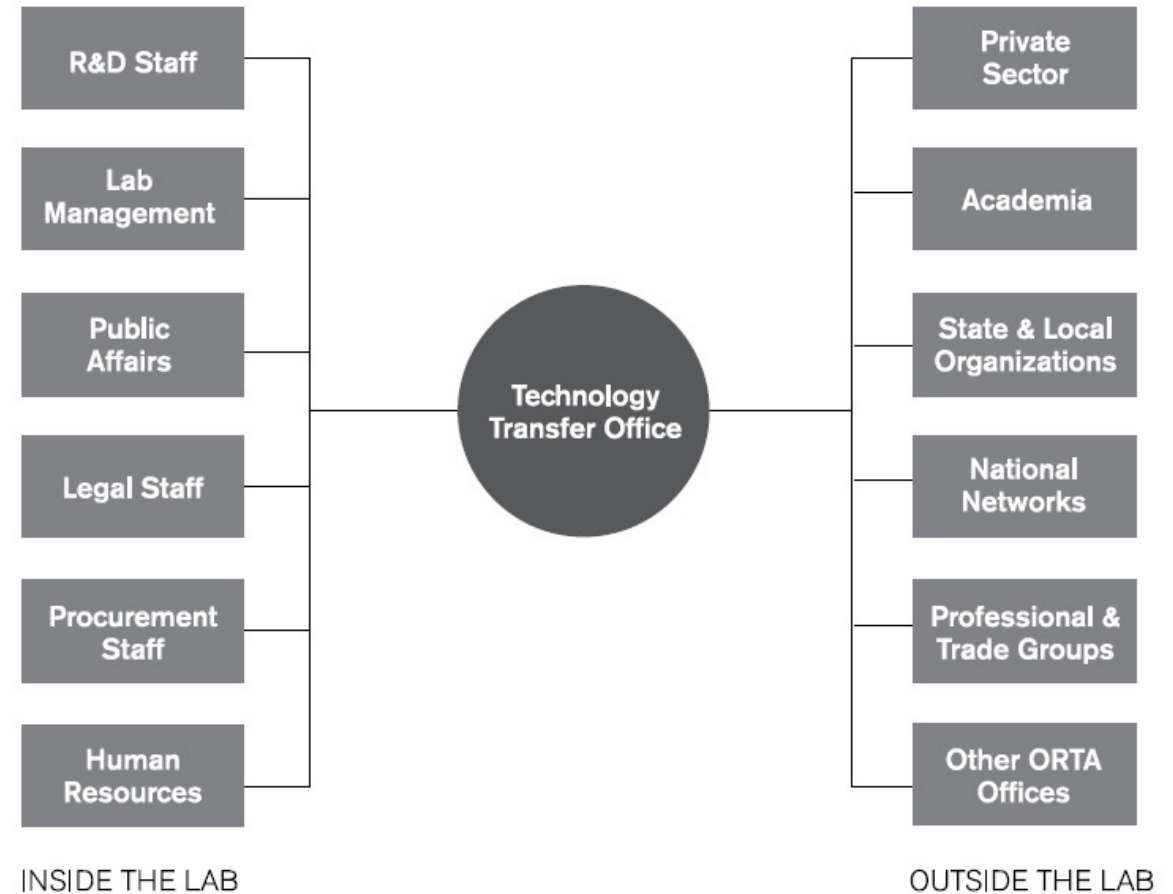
R&D Staff

Lab Management

Public Affairs

Legal Staff

Procurement Staff

Human Resources

INSIDE THE LAB

Technology Transfer Office

Private Sector

Academia

State & Local Organizations

National Networks

Professional & Trade Groups

Other ORTA Offices

OUTSIDE THE LAB